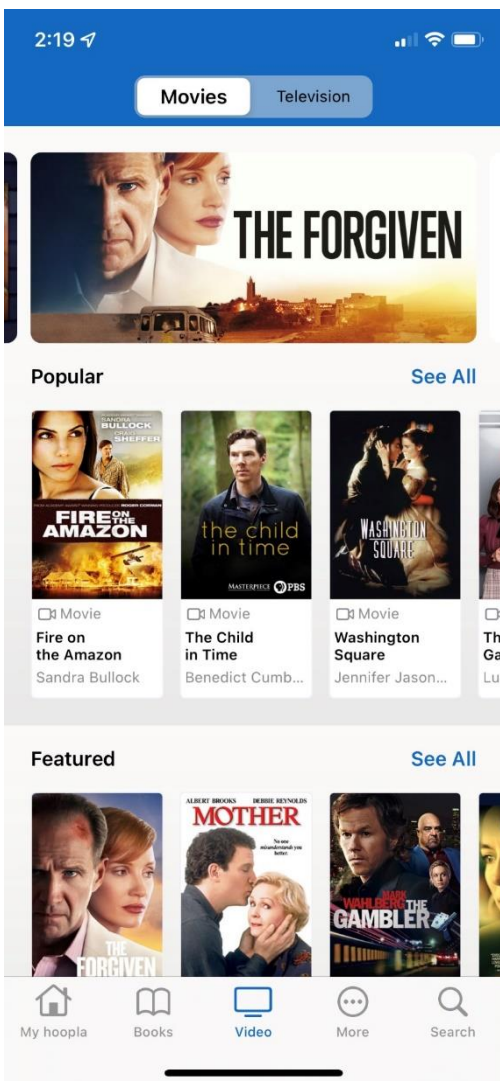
2:19

Movies Television

THE FORGIVEN

Popular See All

SANDRA BULLOCK CRAIG SHEFFER
FIRE ON THE AMAZON

the child in time
MASTERPIECE PBS

WASHINGTON SQUARE

Movie
Fire on the Amazon
Sandra Bullock

Movie
The Child in Time
Benedict Cumb...

Movie
Washington Square
Jennifer Jason...

Featured See All

THE FORGIVEN

ALBERT BROOKS DEBBIE REYNOLDS
MOTHER

MARK WAHLBERG THE GAMBLER

My hoopla Books Video More Search